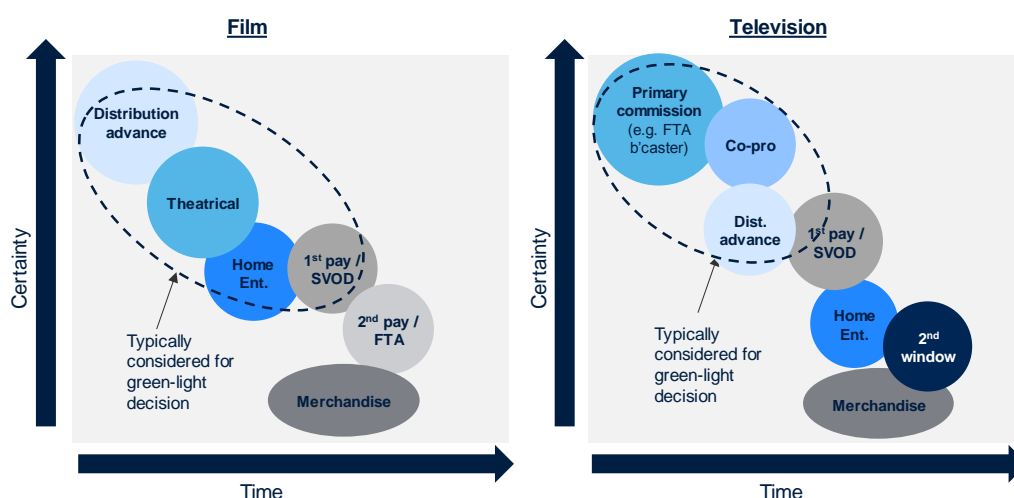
Film

Certainty

Distribution advance

Theatrical

Home Ent.

1st pay / SVOD

2nd pay / FTA

Merchandise

Typically considered for green-light decision

Time

Television

Certainty

Primary commission (e.g. FTA b'caster)

Co-pro

Dist. advance

1st pay / SVOD

Home Ent.

2nd window

Merchandise

Typically considered for green-light decision

Time